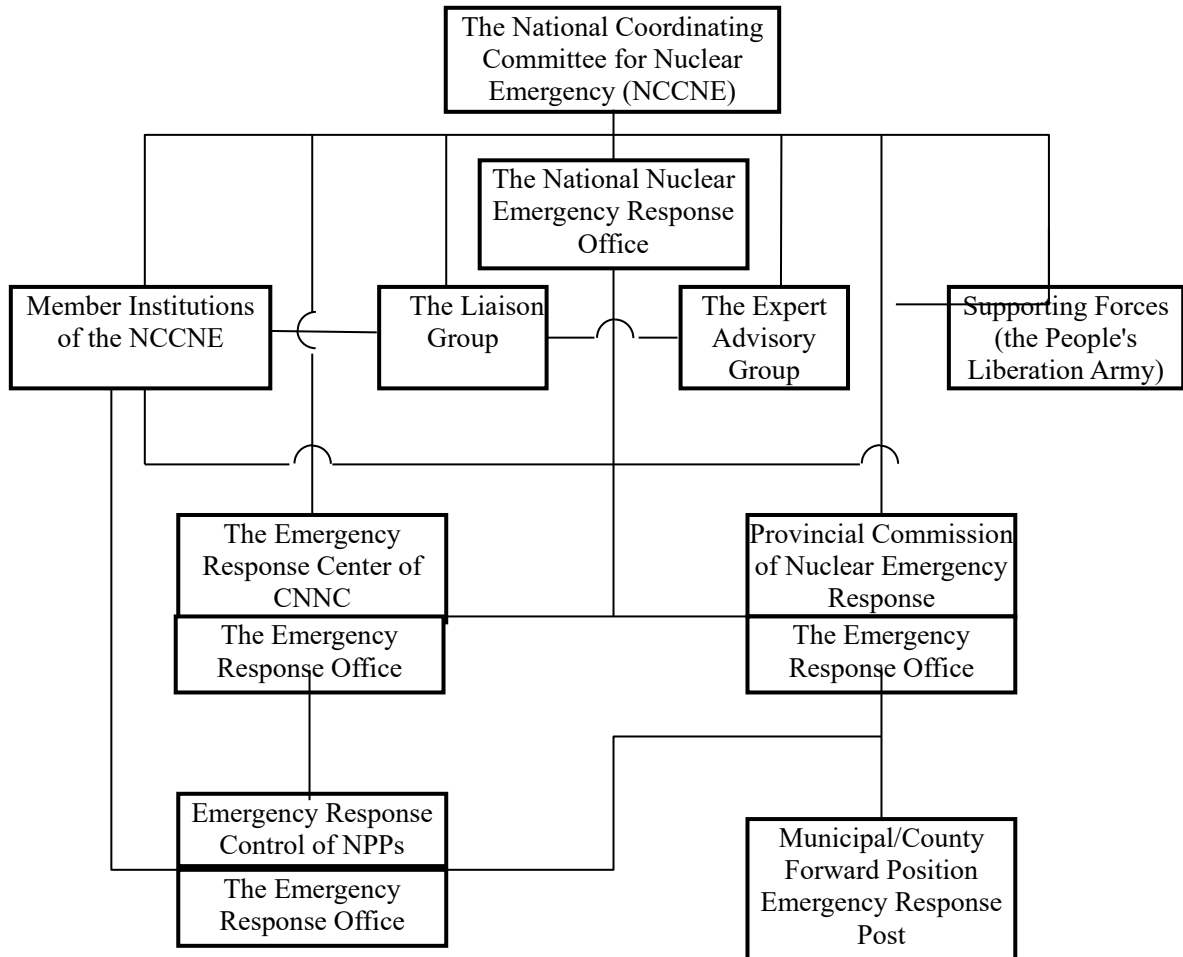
The National Coordinating Committee for Nuclear Emergency (NCCNE)

The National Nuclear Emergency Response Office

Member Institutions of the NCCNE

The Liaison Group

The Expert Advisory Group

Supporting Forces (the People's Liberation Army)

The Emergency Response Center of CNNC

The Emergency Response Office

Provincial Commission of Nuclear Emergency Response

The Emergency Response Office

Emergency Response Control of NPPs

The Emergency Response Office

Municipal/County Forward Position Emergency Response Post